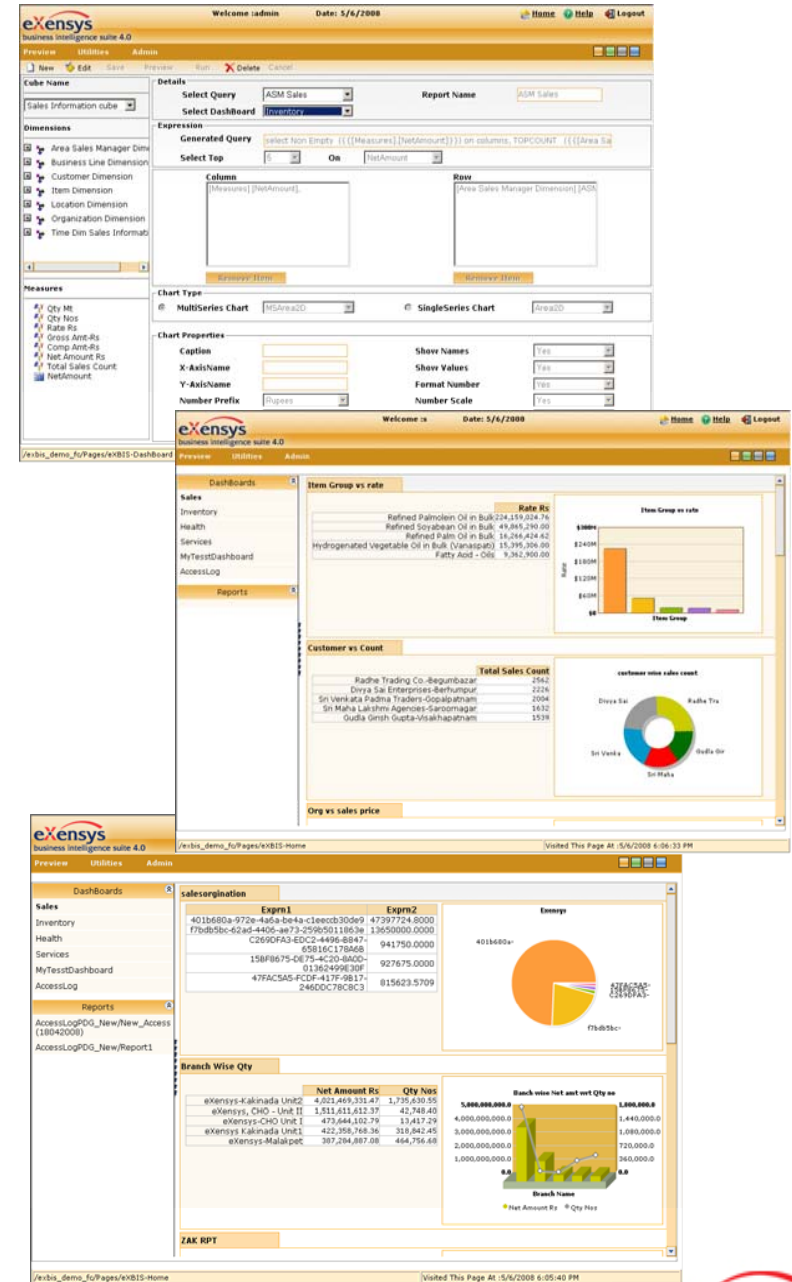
eXensys
business intelligence suite 4.0

Welcome :admin Date: 5/6/2008

Home Help Logout

Preview Utilities Admin

New Edit Save Preview Run Delete Cancel

Cube Name

Sales Information cube

Dimensions

Area Sales Manager Dime
Business Line Dimension
Customer Dimension
Item Dimension
Location Dimension
Organization Dimension
Time Dim Sales Informati

Measures

Qty Mt
Qty Nos
Rate Rs
Gross Amt-Rs
Comp Amt-Rs
Net Amount Rs
Total Sales Count
NetAmount

Details

Select Query ASM Sales
Select DashBoard Inventory
Report Name ASM Sales

Expression

Generated Query select Non Empty {{{[Measures].[NetAmount]}}} on columns, TOPCOUNT ({{[Area Sa

Select Top 5 On NetAmount

Column
[Measures].[NetAmount],

Row
[Area Sales Manager Dimension].[ASM

Remove Item Remove Item

Chart Type

MultiSeries Chart MSArea2D
SingleSeries Chart Area2D

Chart Properties

Caption
X-AxisName
Y-AxisName
Number Prefix Rupees
Show Names Yes
Show Values Yes
Format Number Yes
Number Scale Yes

/exbis_demo_fc/Pages/eXBIS-DashBoard

eXensys
business intelligence suite 4.0

Welcome :s Date: 5/6/2008

Home Help Logout

Preview Utilities Admin

DashBoards

Sales
Inventory
Health
Services
MyTesstDashboard
AccessLog

Reports

Item Group vs rate

| | Rate Rs |
|---|---|
| Refined Palmolein Oil in Bulk | 224,159,024.76 |
| Refined Soyabean Oil in Bulk | 49,865,290.00 |
| Refined Palm Oil in Bulk | 16,266,424.62 |
| Hydrogenated Vegetable Oil in Bulk (Vanaspati) | 15,395,306.00 |
| Fatty Acid - Oils | 9,362,900.00 |

Item Group vs rate
$300M
$240M
$180M
$120M
$60M
$0
Rate
Item Group

Customer vs Count

| | Total Sales Count |
|---|---|
| Radhe Trading Co.-Begumbazar | 2562 |
| Divya Sai Enterprises-Berhumpur | 2226 |
| Sri Venkata Padma Traders-Gopalpatnam | 2004 |
| Sri Maha Lakshmi Agencies-Saroornagar | 1632 |
| Gudla Girish Gupta-Visakhapatnam | 1539 |

customer wise sales count
Divya Sai
Radhe Tra
Sri Venka
Gudla Gir
Sri Maha

Org vs sales price

/exbis_demo_fc/Pages/eXBIS-Home
Visited This Page At :5/6/2008 6:06:33 PM

eXensys
business intelligence suite 4.0

Preview Utilities Admin

DashBoards

Sales
Inventory
Health
Services
MyTesstDashboard
AccessLog

Reports

AccessLogPDG_New/New_Access (18042008)
AccessLogPDG_New/Report1

salesorgination

| Exprn1 | Exprn2 |
|---|---|
| 401b680a-972e-4a6a-be4a-c1eeccb30de9 | 47397724.8000 |
| f7bdb5bc-62ad-4406-ae73-259b5011863e | 13650000.0000 |
| C269DFA3-EDC2-4496-B847-65816C178A68 | 941750.0000 |
| 15BF8675-DE75-4C20-8A0D-01362499E30F | 927675.0000 |
| 47FAC5A5-FCDF-417F-9B17-246DDC78C8C3 | 815623.5709 |

Exensys
401b680a-
47FAC5A5-
15BF8675-
C269DFA3-
f7bdb5bc-

Branch Wise Qty

| | Net Amount Rs | Qty Nos |
|---|---|---|
| eXensys-Kakinada Unit2 | 4,021,469,331.47 | 1,735,630.55 |
| eXensys, CHO - Unit II | 1,511,611,612.37 | 42,748.40 |
| eXensys-CHO Unit I | 473,644,102.79 | 13,417.29 |
| eXensys Kakinada Unit1 | 422,358,768.36 | 318,842.45 |
| eXensys-Malakpet | 387,204,887.08 | 464,756.68 |

Branch wise Net amt wrt Qty no
5,000,000,000.0
4,000,000,000.0
3,000,000,000.0
2,000,000,000.0
1,000,000,000.0
0.0
1,800,000.0
1,440,000.0
1,080,000.0
720,000.0
360,000.0
0.0
Branch Name
Net Amount Rs Qty Nos

ZAK RPT

/exbis_demo_fc/Pages/eXBIS-Home
Visited This Page At :5/6/2008 6:05:40 PM